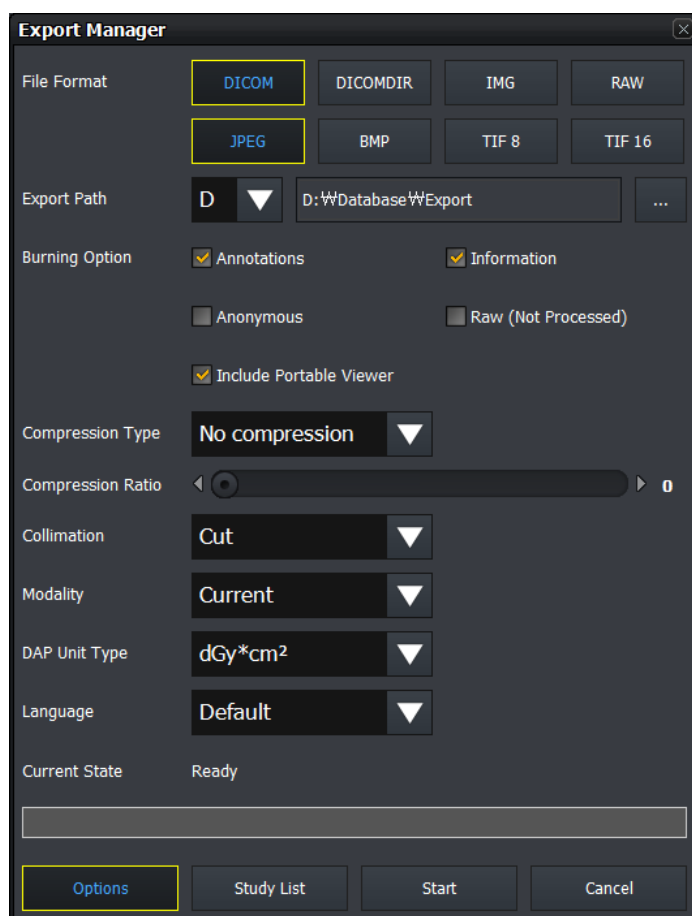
Export Manager

File Format

DICOM

DICOMDIR

IMG

RAW

JPEG

BMP

TIF 8

TIF 16

Export Path

D

D:₩Database₩Export

...

Burning Option

Annotations

Information

Anonymous

Raw (Not Processed)

Include Portable Viewer

Compression Type

No compression

Compression Ratio

0

Collimation

Cut

Modality

Current

DAP Unit Type

dGy*cm²

Language

Default

Current State

Ready

Options

Study List

Start

Cancel